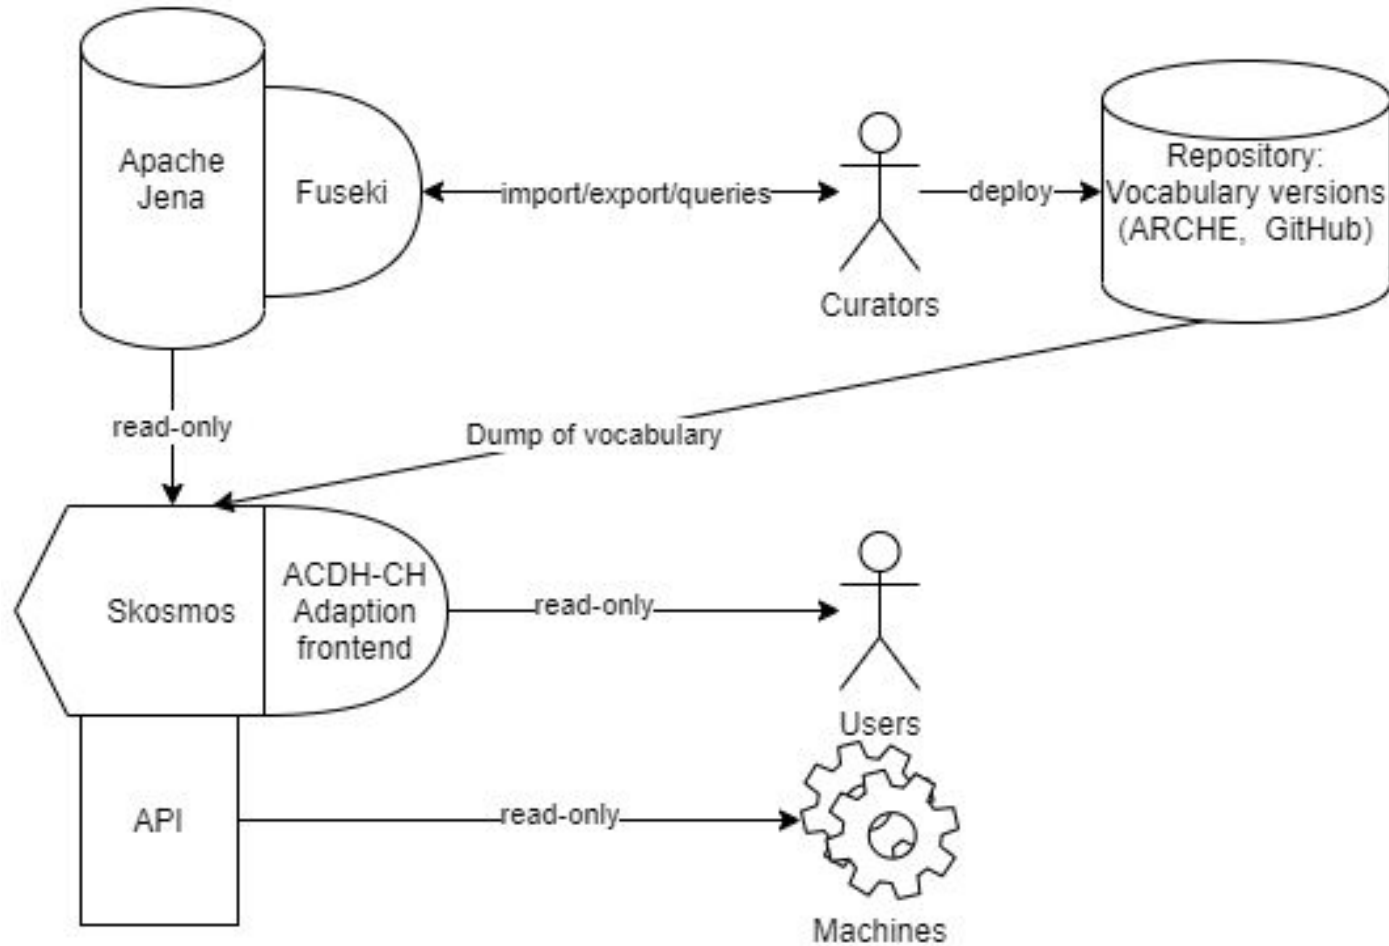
Apache Jena

Fuseki

import/export/queries

Curators

deploy

Repository: Vocabulary versions (ARCHE, GitHub)

read-only

Dump of vocabulary

Skosmos

ACDH-CH Adaption frontend

read-only

Users

API

read-only

Machines